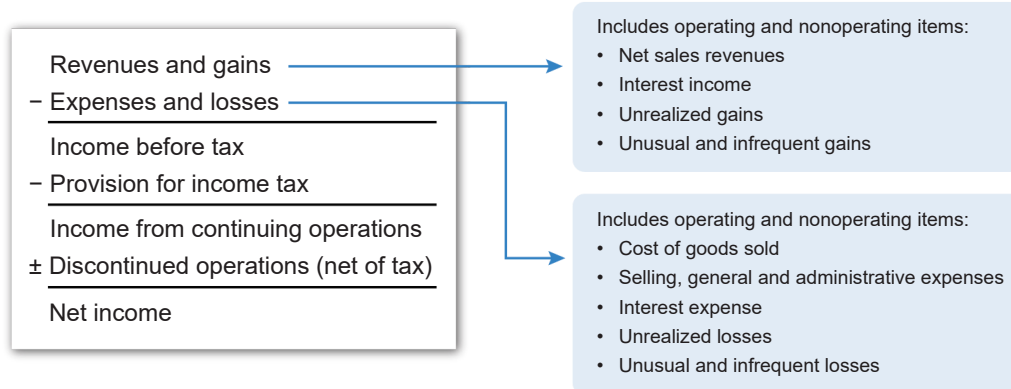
Revenues and gains
− Expenses and losses

Income before tax
− Provision for income tax

Income from continuing operations
± Discontinued operations (net of tax)

Net income

Includes operating and nonoperating items:
• Net sales revenues
• Interest income
• Unrealized gains
• Unusual and infrequent gains

Includes operating and nonoperating items:
• Cost of goods sold
• Selling, general and administrative expenses
• Interest expense
• Unrealized losses
• Unusual and infrequent losses